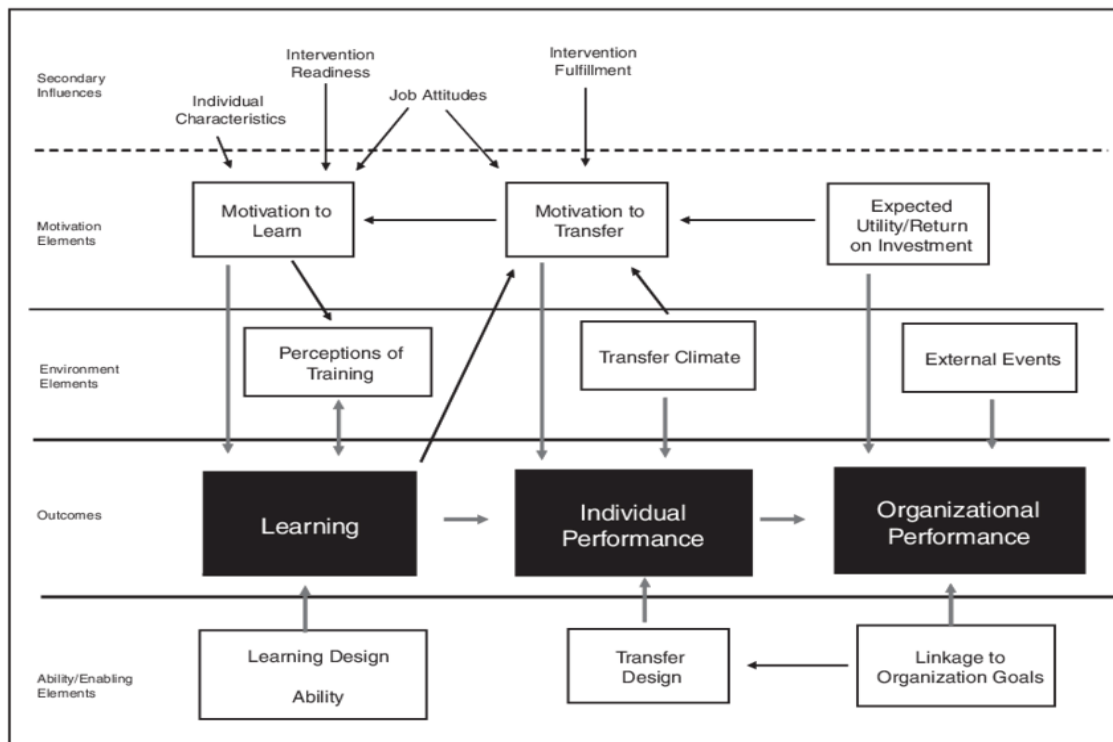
Secondary Influences

Intervention Readiness

Intervention Fulfillment

Individual Characteristics

Job Attitudes

Motivation Elements

Motivation to Learn

Motivation to Transfer

Expected Utility/Return on Investment

Environment Elements

Perceptions of Training

Transfer Climate

External Events

Outcomes

Learning

Individual Performance

Organizational Performance

Ability/Enabling Elements

Learning Design

Ability

Transfer Design

Linkage to Organization Goals